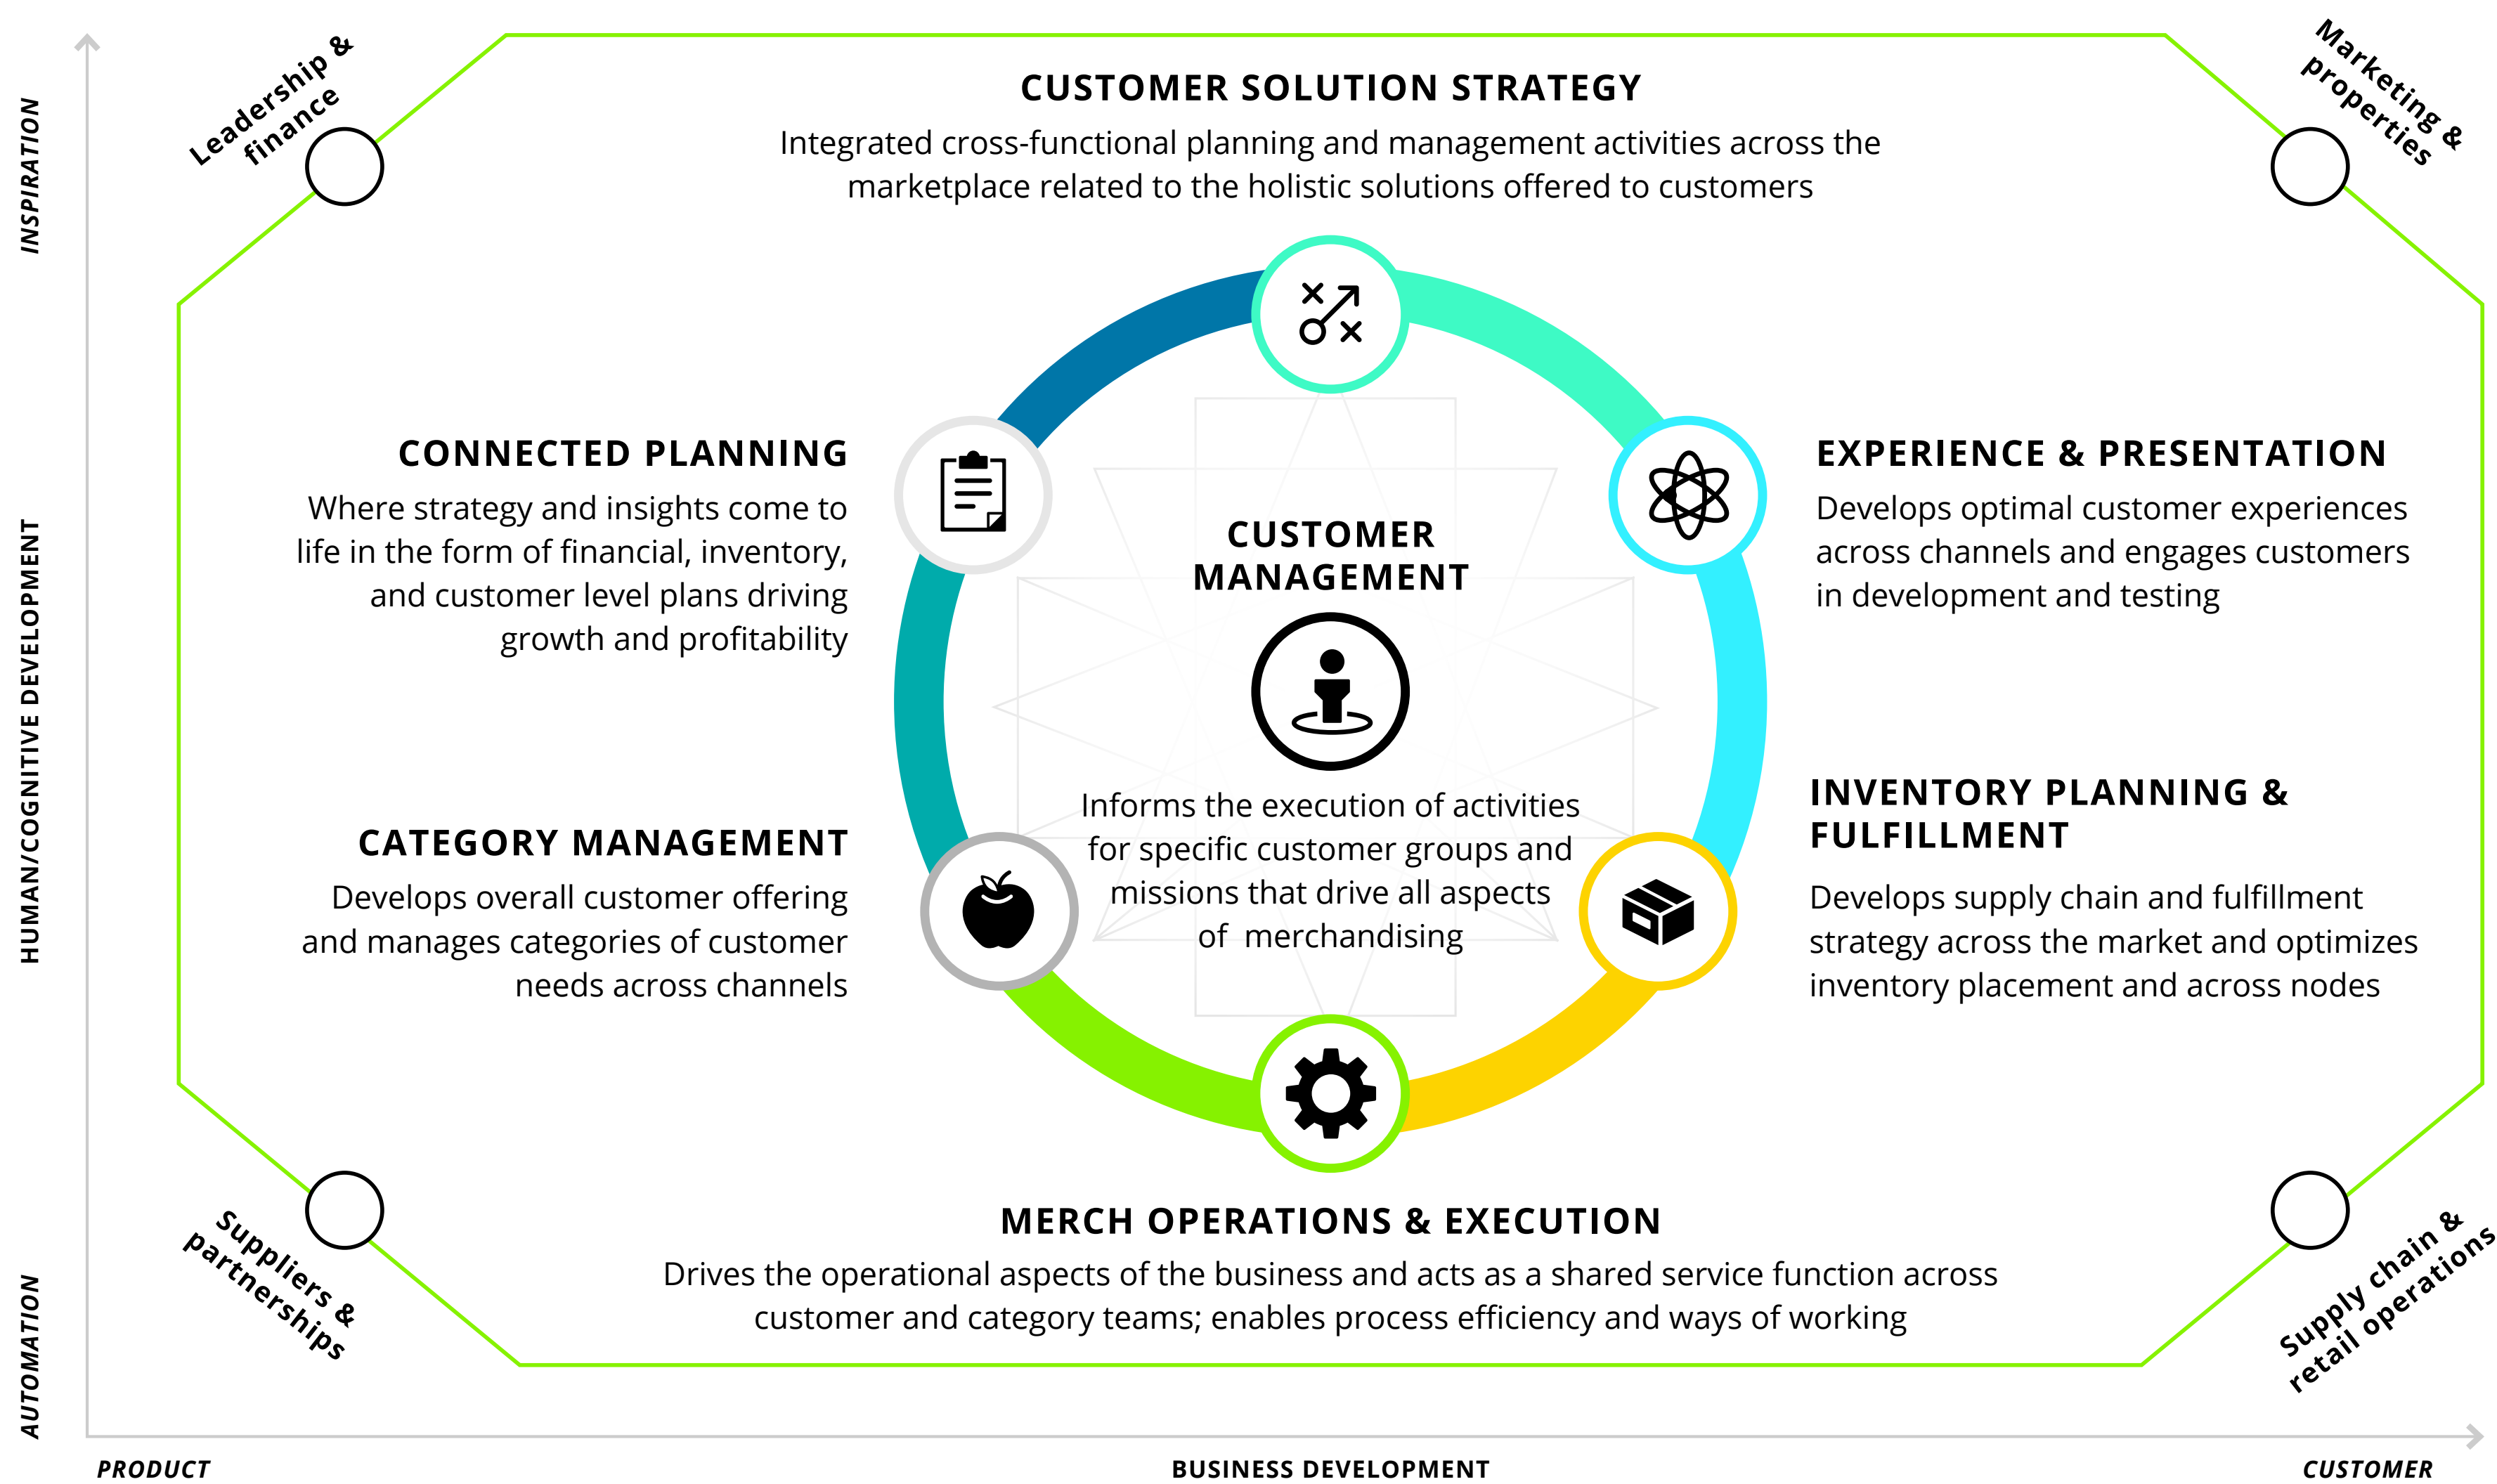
INSPIRATION

HUMAN/COGNITIVE DEVELOPMENT

AUTOMATION

Leadership & finance

Marketing & properties

CUSTOMER SOLUTION STRATEGY

Integrated cross-functional planning and management activities across the marketplace related to the holistic solutions offered to customers

CONNECTED PLANNING

Where strategy and insights come to life in the form of financial, inventory, and customer level plans driving growth and profitability

CUSTOMER MANAGEMENT

Informs the execution of activities for specific customer groups and missions that drive all aspects of merchandising

EXPERIENCE & PRESENTATION

Develops optimal customer experiences across channels and engages customers in development and testing

CATEGORY MANAGEMENT

Develops overall customer offering and manages categories of customer needs across channels

INVENTORY PLANNING & FULFILLMENT

Develops supply chain and fulfillment strategy across the market and optimizes inventory placement and across nodes

MERCH OPERATIONS & EXECUTION

Drives the operational aspects of the business and acts as a shared service function across customer and category teams; enables process efficiency and ways of working

Suppliers & partnerships

Supply chain & retail operations

PRODUCT

BUSINESS DEVELOPMENT

CUSTOMER